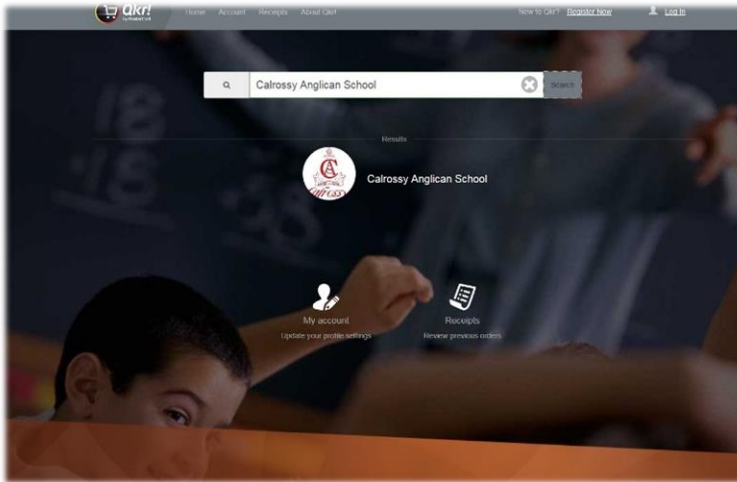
qkr!

Home Account Receipts About Qkr!

New to Qkr? Register Now

Log In

Calrossy Anglican School

Search

Results

Calrossy Anglican School

My account
Update your profile settings

Receipts
Review previous orders